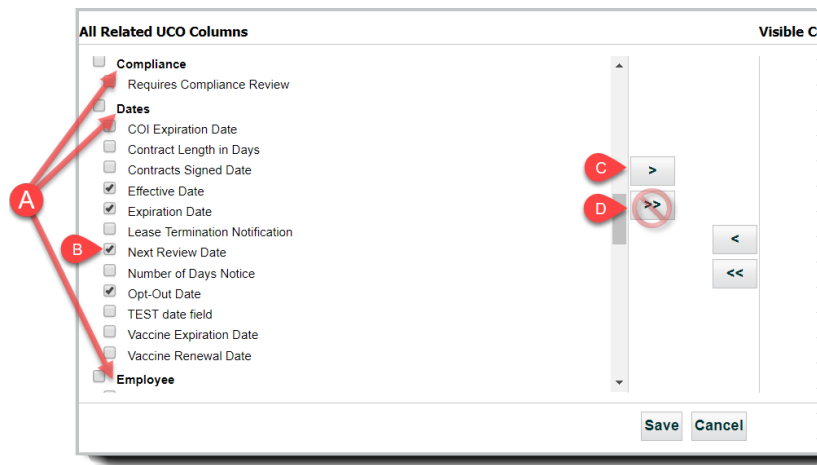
All Related UCO Columns

Visible C

Compliance

Requires Compliance Review

Dates

COI Expiration Date

Contract Length in Days

Contracts Signed Date

Effective Date

Expiration Date

Lease Termination Notification

Next Review Date

Number of Days Notice

Opt-Out Date

TEST date field

Vaccine Expiration Date

Vaccine Renewal Date

Employee

A

B

C

D

>

>>

<

<<

Save

Cancel